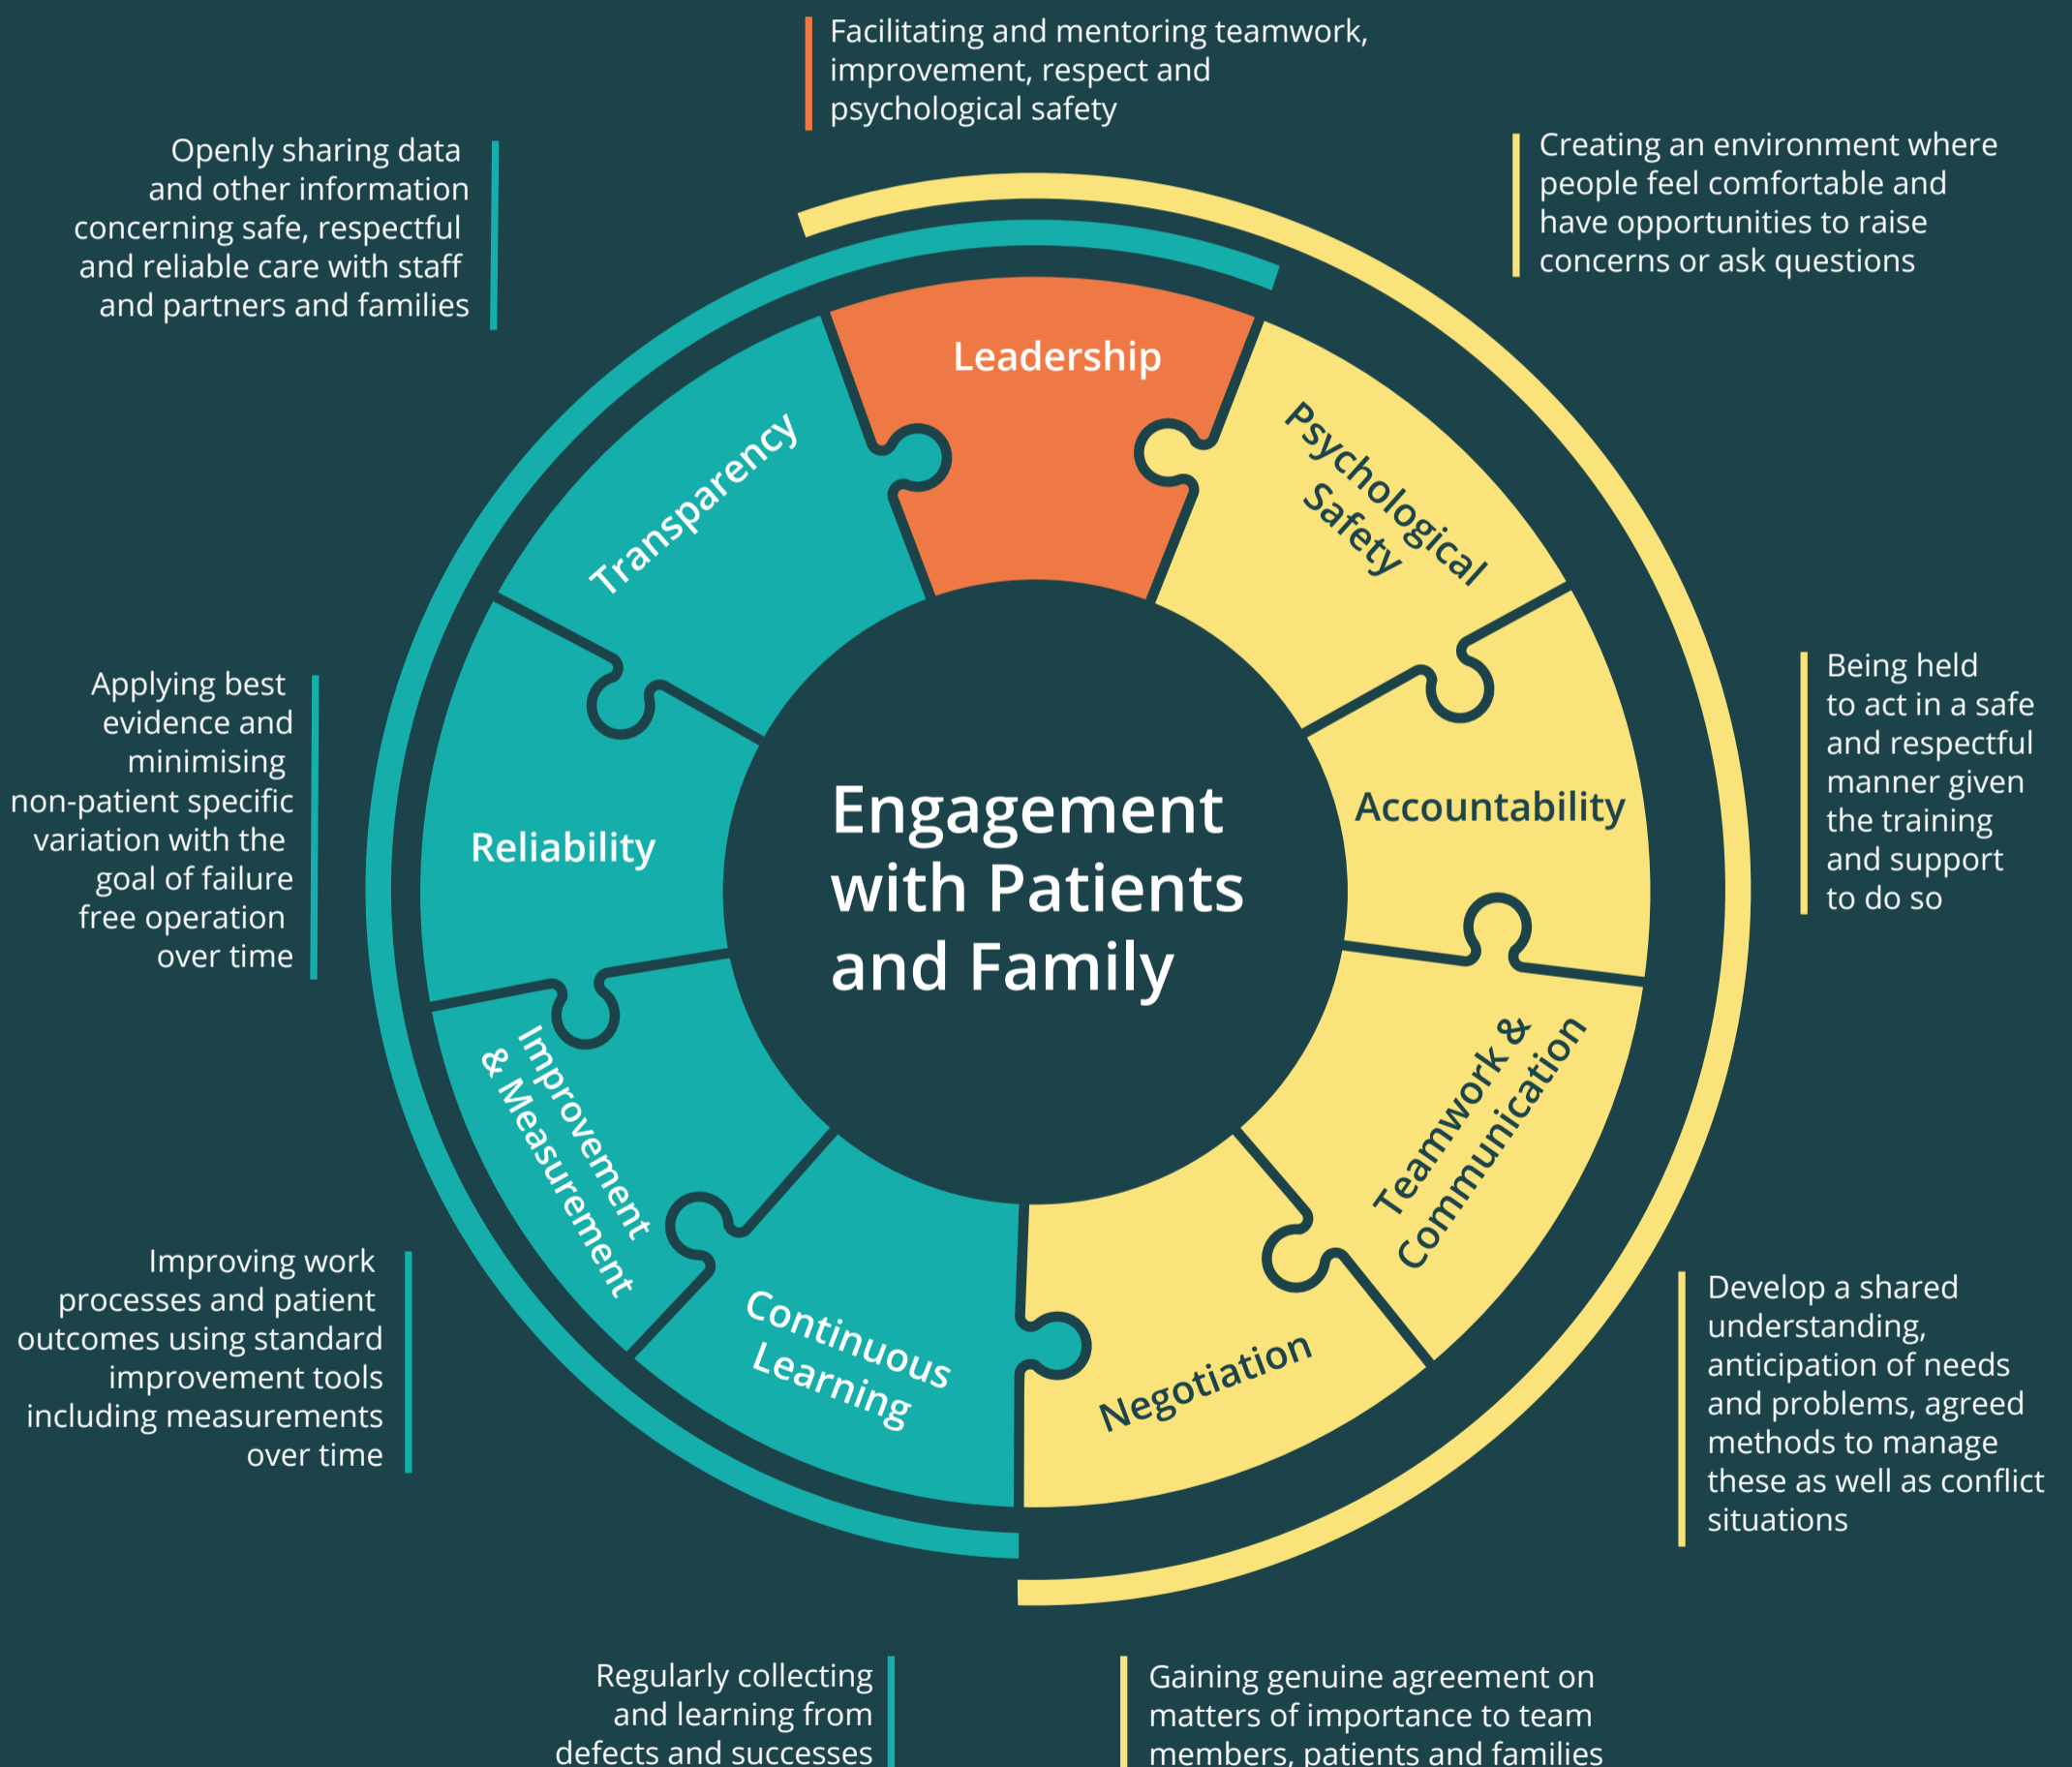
Facilitating and mentoring teamwork, improvement, respect and psychological safety

Openly sharing data and other information concerning safe, respectful and reliable care with staff and partners and families

Creating an environment where people feel comfortable and have opportunities to raise concerns or ask questions

Leadership

Transparency

Psychological Safety

Applying best evidence and minimising non-patient specific variation with the goal of failure free operation over time

Reliability

Engagement with Patients and Family

Accountability

Being held to act in a safe and respectful manner given the training and support to do so

Improvement & Measurement

Teamwork & Communication

Improving work processes and patient outcomes using standard improvement tools including measurements over time

Continuous Learning

Negotiation

Develop a shared understanding, anticipation of needs and problems, agreed methods to manage these as well as conflict situations

Regularly collecting and learning from defects and successes

Gaining genuine agreement on matters of importance to team members, patients and families